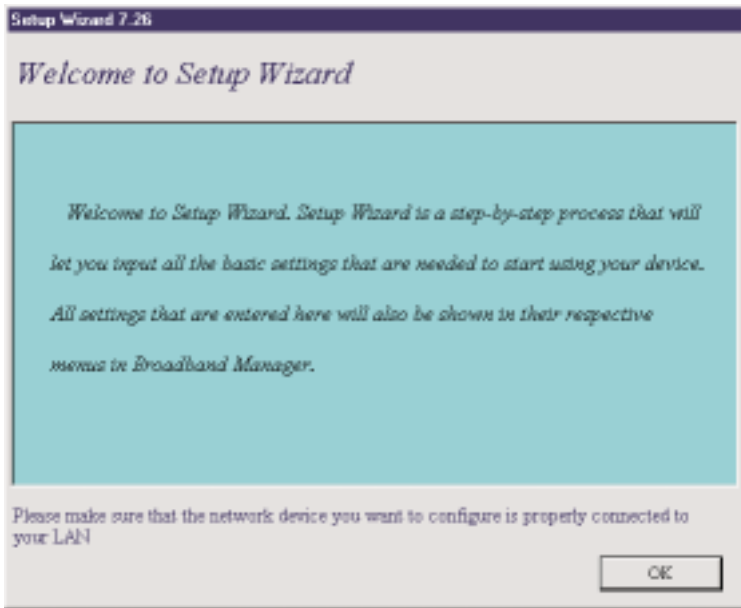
Setup Wizard 7.26

Welcome to Setup Wizard

Welcome to Setup Wizard. Setup Wizard is a step-by-step process that will let you input all the basic settings that are needed to start using your device. All settings that are entered here will also be shown in their respective menus in Broadband Manager.

Please make sure that the network device you want to configure is properly connected to your LAN

OK